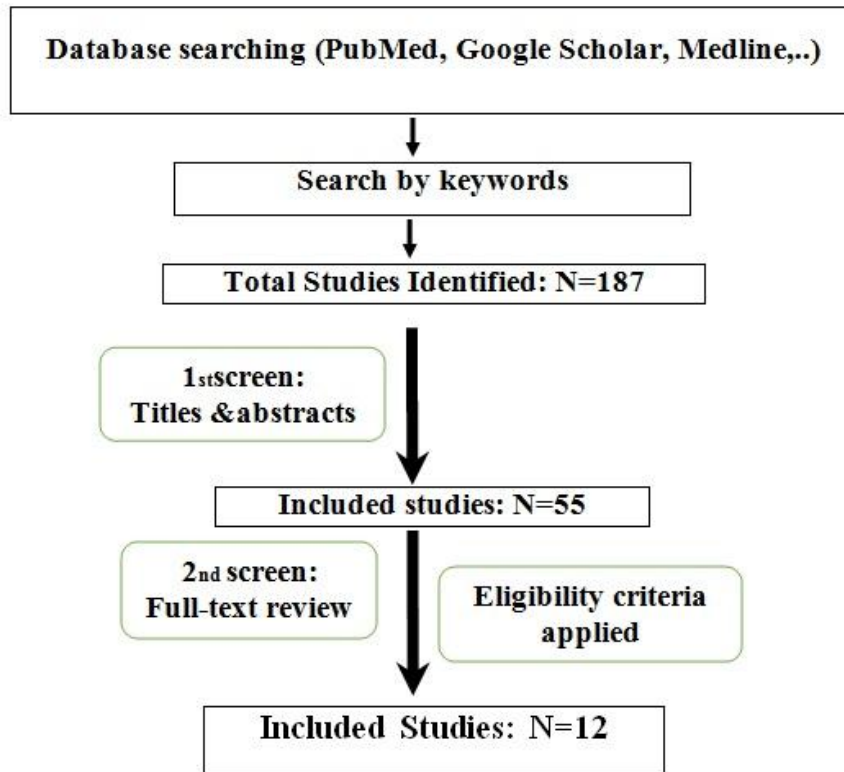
Database searching (PubMed, Google Scholar, Medline,..)

Search by keywords

Total Studies Identified: N=187

1stscreen: Titles &abstracts

Included studies: N=55

2nd screen: Full-text review

Eligibility criteria applied

Included Studies: N=12